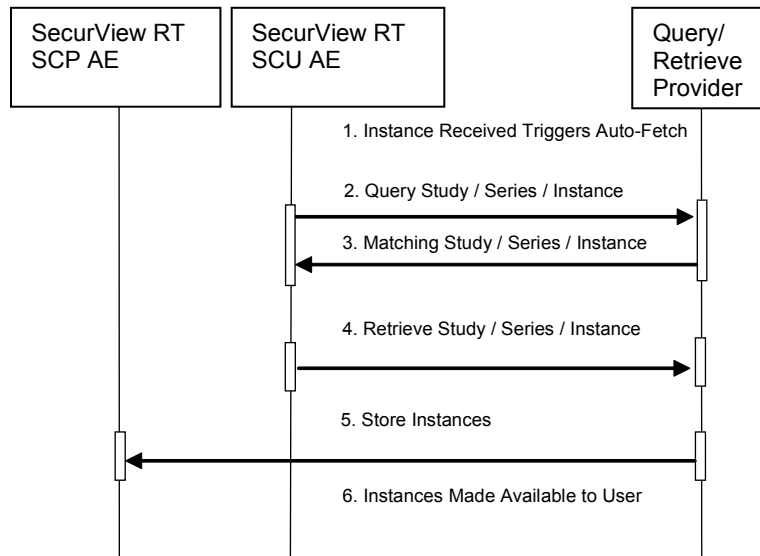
SecurView RT SCP AE

SecurView RT SCU AE

Query/ Retrieve Provider

1. Instance Received Triggers Auto-Fetch

2. Query Study / Series / Instance

3. Matching Study / Series / Instance

4. Retrieve Study / Series / Instance

5. Store Instances

6. Instances Made Available to User